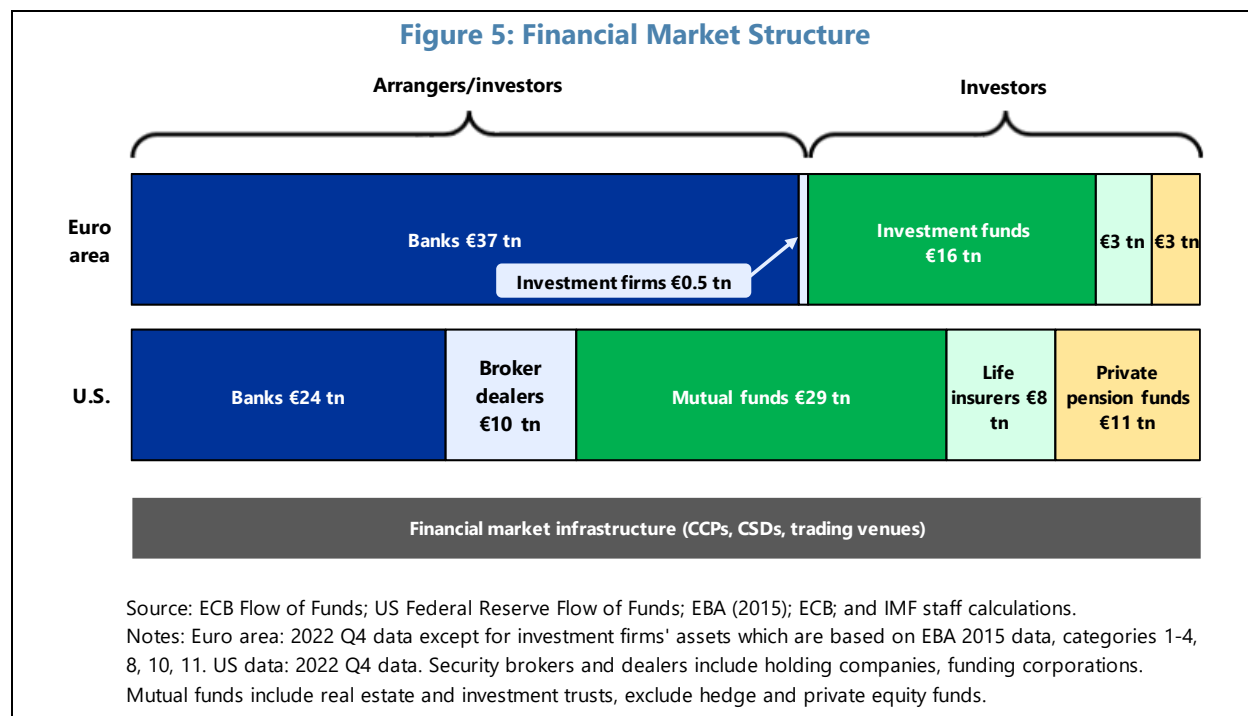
Figure 5: Financial Market Structure

Arrangers/investors

Investors

Euro area

Banks €37 tn

Investment firms €0.5 tn

Investment funds €16 tn

€3 tn

€3 tn

U.S.

Banks €24 tn

Broker dealers €10 tn

Mutual funds €29 tn

Life insurers €8 tn

Private pension funds €11 tn

Financial market infrastructure (CCPs, CSDs, trading venues)

Source: ECB Flow of Funds; US Federal Reserve Flow of Funds; EBA (2015); ECB; and IMF staff calculations.
Notes: Euro area: 2022 Q4 data except for investment firms' assets which are based on EBA 2015 data, categories 1-4, 8, 10, 11. US data: 2022 Q4 data. Security brokers and dealers include holding companies, funding corporations. Mutual funds include real estate and investment trusts, exclude hedge and private equity funds.